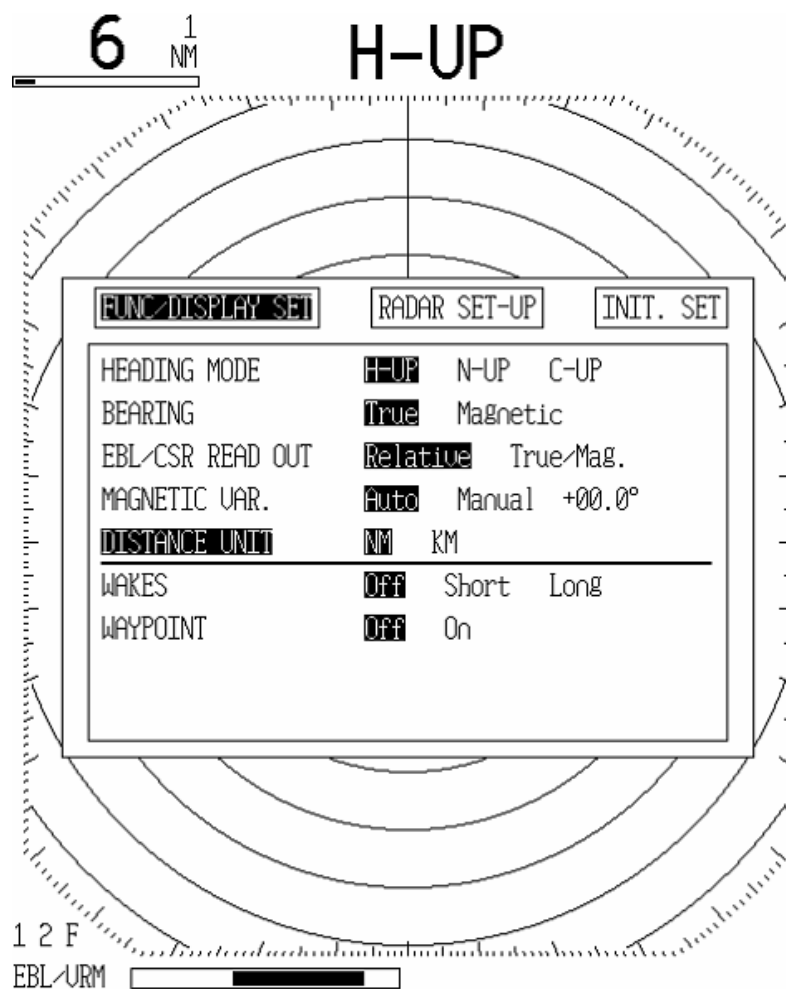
6 1 NM

H-UP

FUNC/DISPLAY SET RADAR SET-UP INIT. SET

| | |
|---|---|
| HEADING MODE | H-UP N-UP C-UP |
| BEARING | True Magnetic |
| EBL/CSR READ OUT | Relative True/Mag. |
| MAGNETIC VAR. | Auto Manual +00.0° |
| DISTANCE UNIT | NM KM |
| WAKES | Off Short Long |
| WAYPOINT | Off On |

1 2 F

EBL/URM